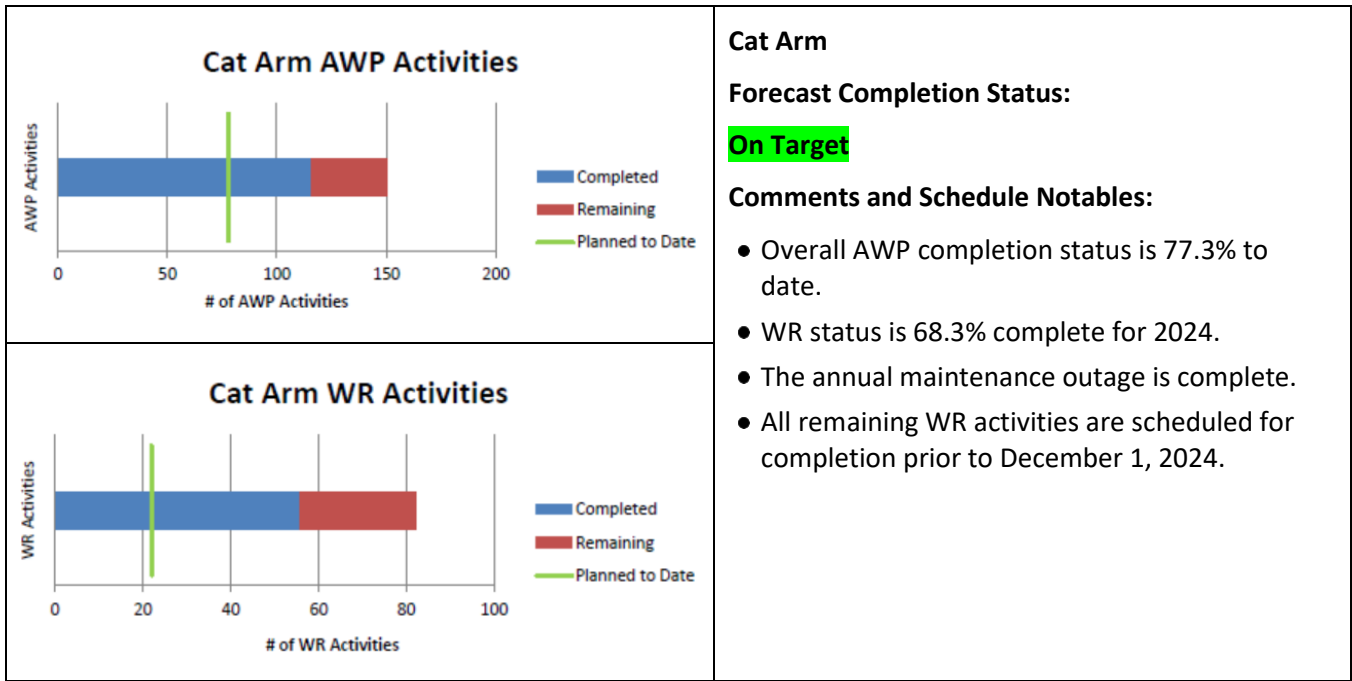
Cat Arm AWP Activities

AWP Activities

Completed
Remaining
Planned to Date

0 50 100 150 200

# of AWP Activities

Cat Arm WR Activities

WR Activities

Completed
Remaining
Planned to Date

0 20 40 60 80 100

# of WR Activities

Cat Arm

Forecast Completion Status:

On Target

Comments and Schedule Notables:

- Overall AWP completion status is 77.3% to date.
- WR status is 68.3% complete for 2024.
- The annual maintenance outage is complete.
- All remaining WR activities are scheduled for completion prior to December 1, 2024.